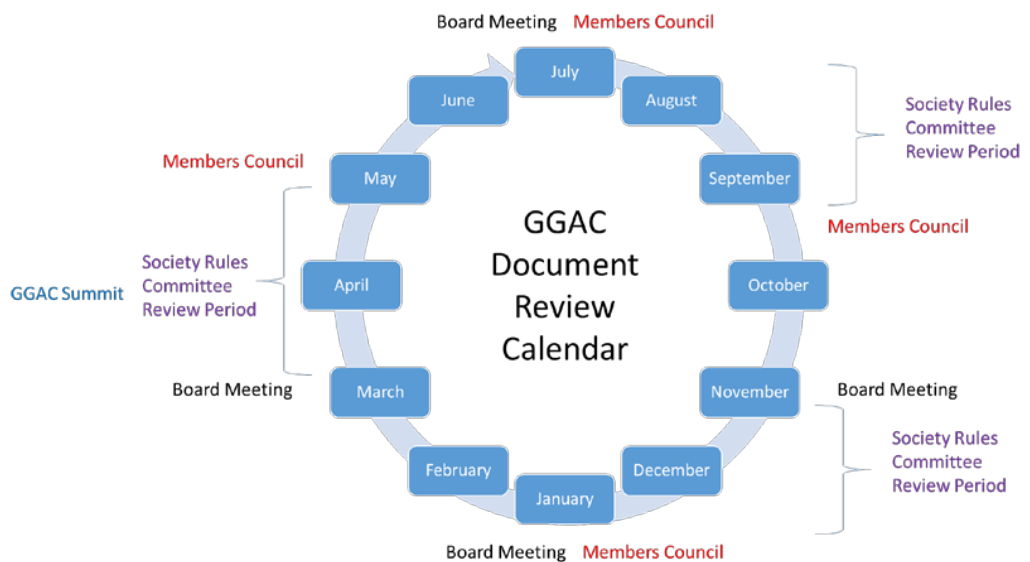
Board Meeting Members Council

July

August

Society Rules Committee Review Period

June

Members Council

May

September

Members Council

GGAC Document Review Calendar

GGAC Summit

Society Rules Committee Review Period

April

October

Board Meeting

March

November

Board Meeting

Society Rules Committee Review Period

February

December

January

Board Meeting Members Council